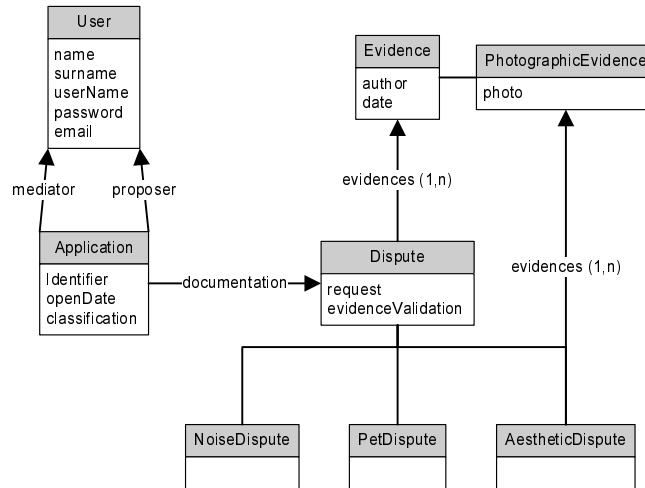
User
name
surname
userName
password
email

mediator
proposer

Application
Identifier
openDate
classification

documentation

Evidence
author
date

PhotographicEvidence
photo

evidences (1,n)

Dispute
request
evidenceValidation

evidences (1,n)

NoiseDispute
PetDispute
AestheticDispute